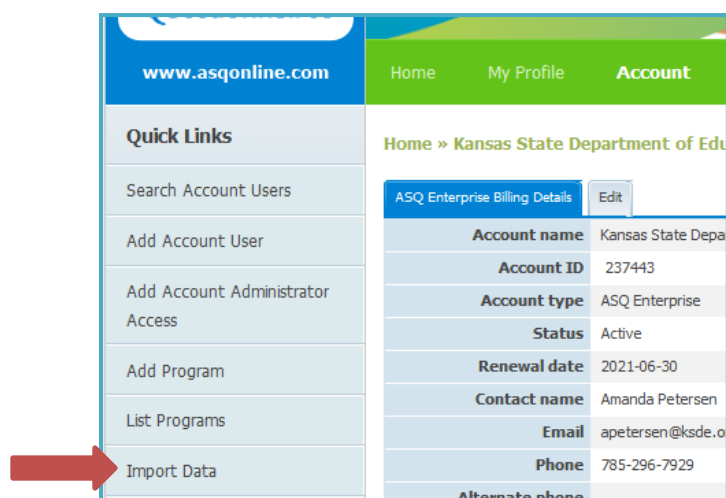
www.asqonline.com

Home My Profile Account

Quick Links

Search Account Users

Add Account User

Add Account Administrator Access

Add Program

List Programs

Import Data

Home » Kansas State Department of Edu

ASQ Enterprise Billing Details Edit

| | |
|---|---|
| Account name | Kansas State Depa |
| Account ID | 237443 |
| Account type | ASQ Enterprise |
| Status | Active |
| Renewal date | 2021-06-30 |
| Contact name | Amanda Petersen |
| Email | apetersen@ksde.o |
| Phone | 785-296-7929 |
| Alternate phone | |